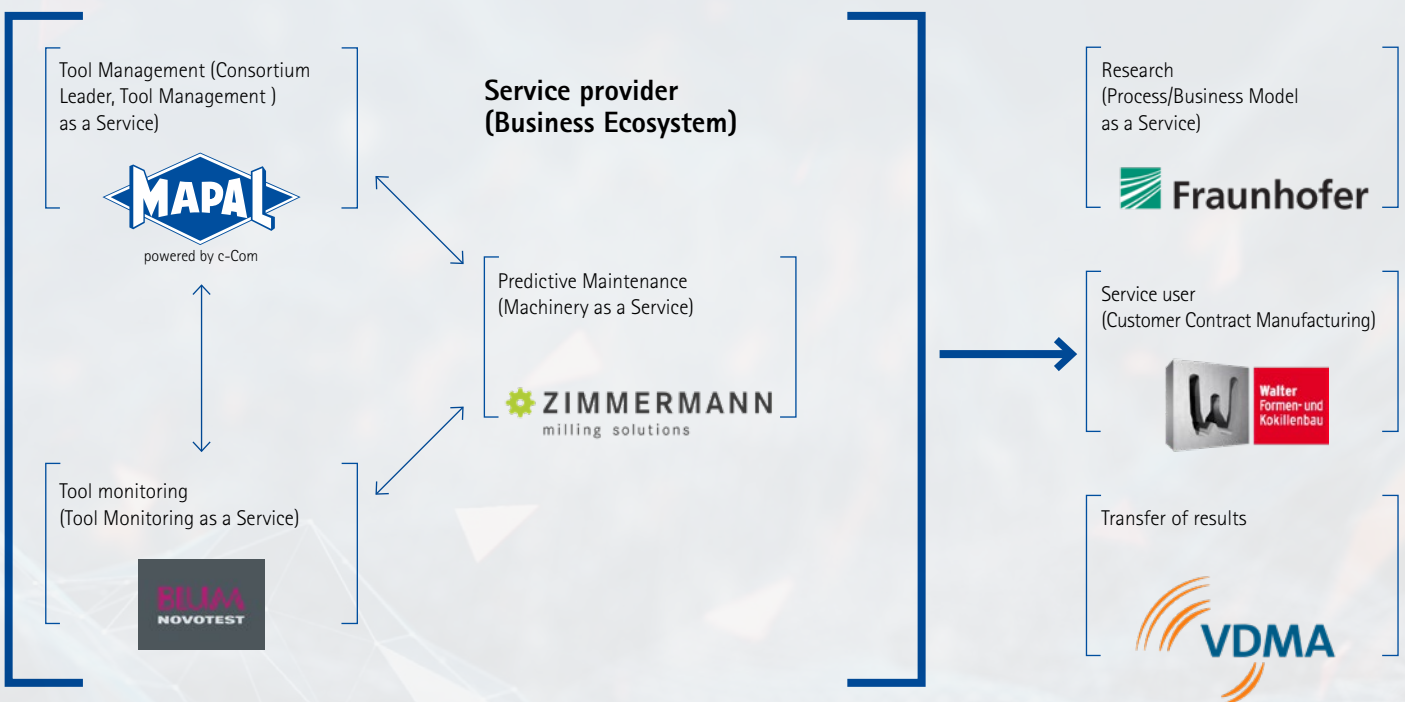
Tool Management (Consortium Leader, Tool Management ) as a Service)

MAPAL

powered by c-Com

Tool monitoring (Tool Monitoring as a Service)

BLUM
NOVOTEST

Service provider (Business Ecosystem)

Predictive Maintenance (Machinery as a Service)

ZIMMERMANN
milling solutions

Research (Process/Business Model as a Service)

Fraunhofer

Service user (Customer Contract Manufacturing)

Walter
Formen- und
Kokillenbau

Transfer of results

VDMA